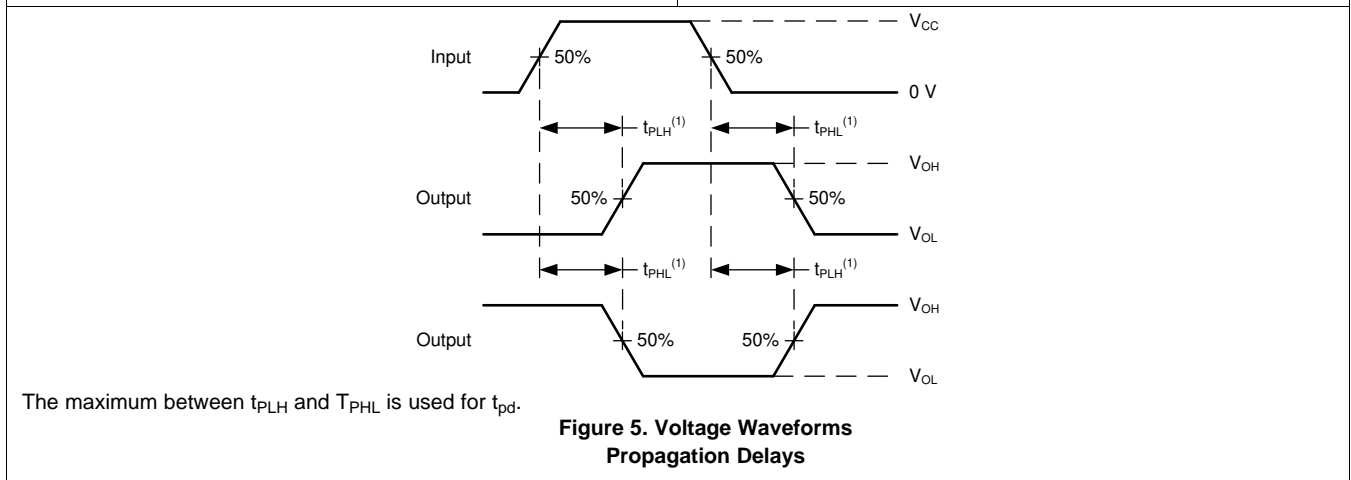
Input

50%

50%

$V_{CC}$

0 V

$t_{PLH}^{(1)}$

$t_{PHL}^{(1)}$

Output

50%

50%

$V_{OH}$

$V_{OL}$

$t_{PHL}^{(1)}$

$t_{PLH}^{(1)}$

Output

50%

50%

$V_{OH}$

$V_{OL}$

The maximum between $t_{PLH}$ and $T_{PHL}$ is used for $t_{pd}$.

**Figure 5. Voltage Waveforms Propagation Delays**